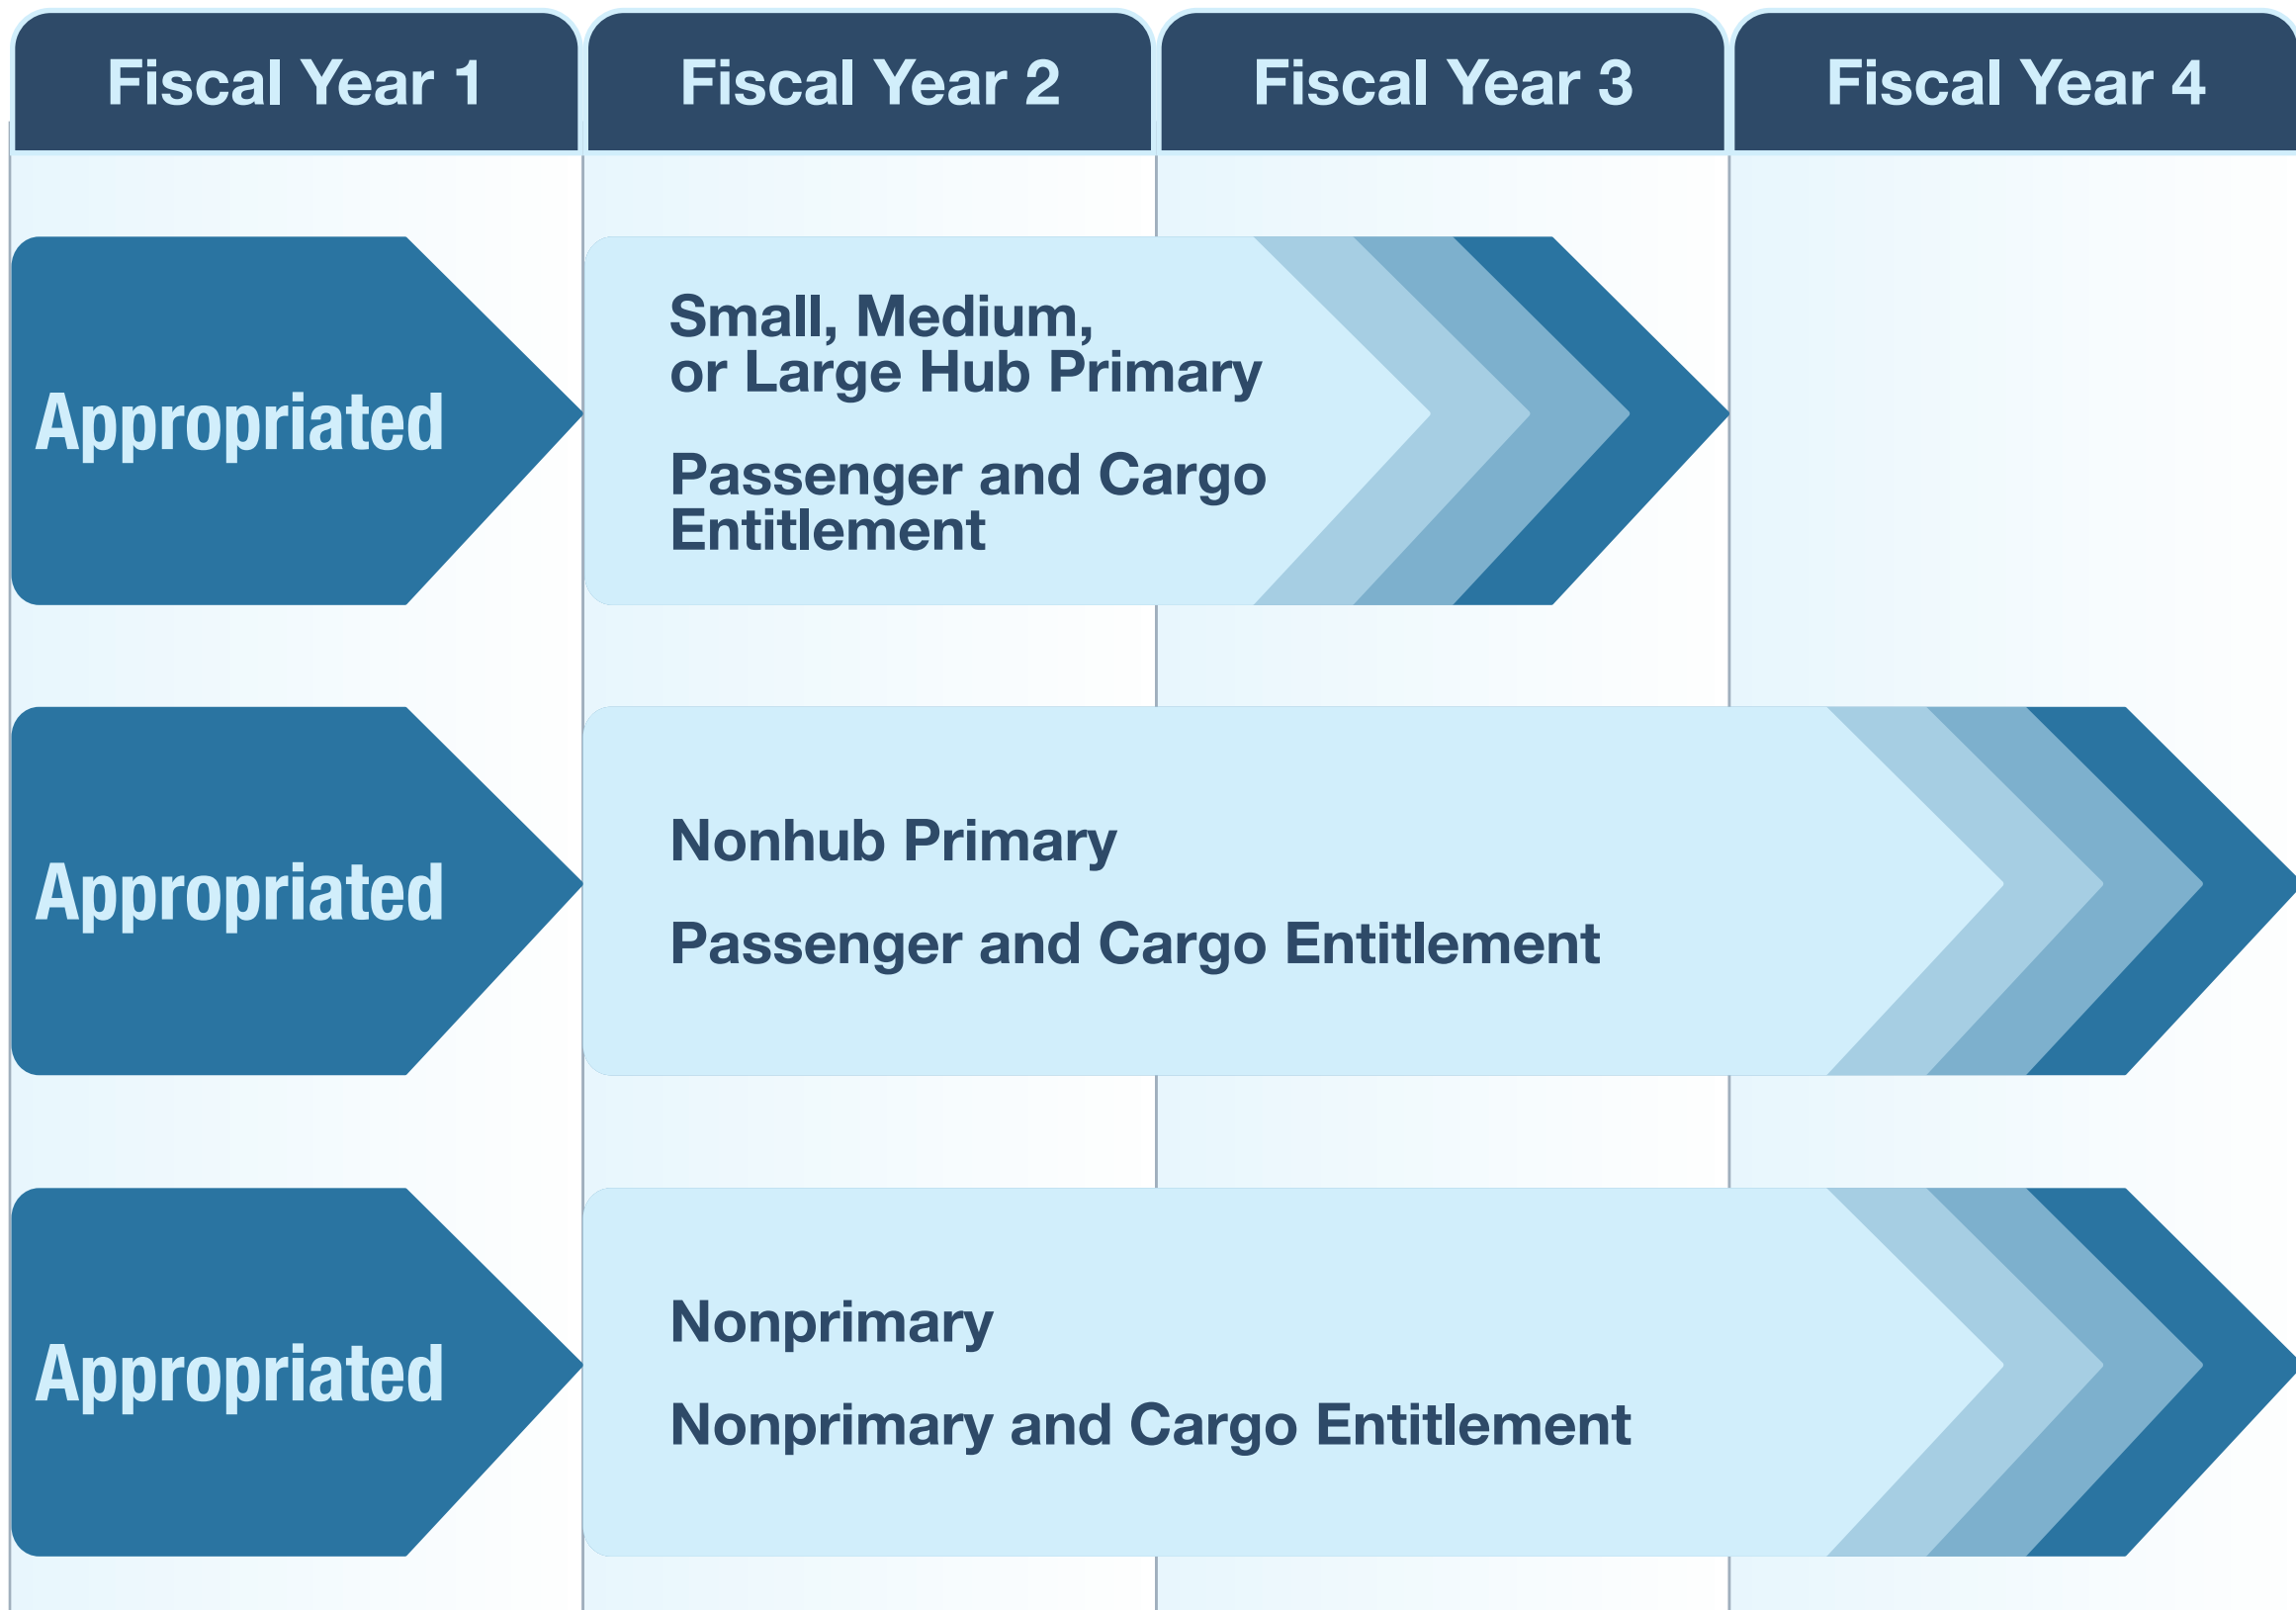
Fiscal Year 1

Fiscal Year 2

Fiscal Year 3

Fiscal Year 4

Appropriated

Small, Medium, or Large Hub Primary

Passenger and Cargo Entitlement

Appropriated

Nonhub Primary

Passenger and Cargo Entitlement

Appropriated

Nonprimary

Nonprimary and Cargo Entitlement